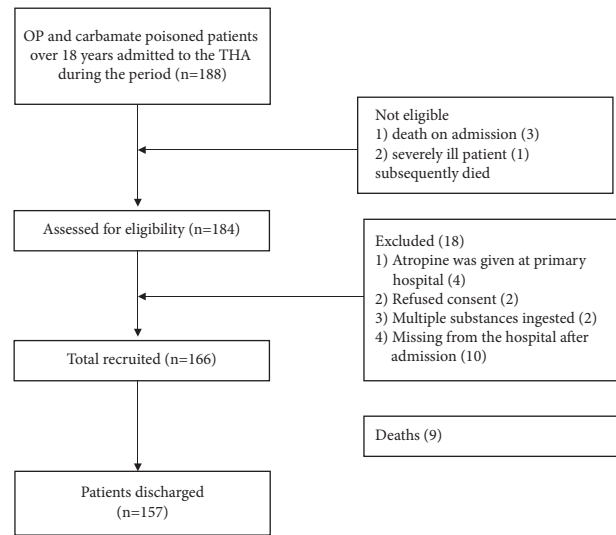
OP and carbamate poisoned patients over 18 years admitted to the THA during the period (n=188)

Not eligible
1) death on admission (3)
2) severely ill patient (1) subsequently died

Assessed for eligibility (n=184)

Excluded (18)
1) Atropine was given at primary hospital (4)
2) Refused consent (2)
3) Multiple substances ingested (2)
4) Missing from the hospital after admission (10)

Total recruited (n=166)

Deaths (9)

Patients discharged (n=157)